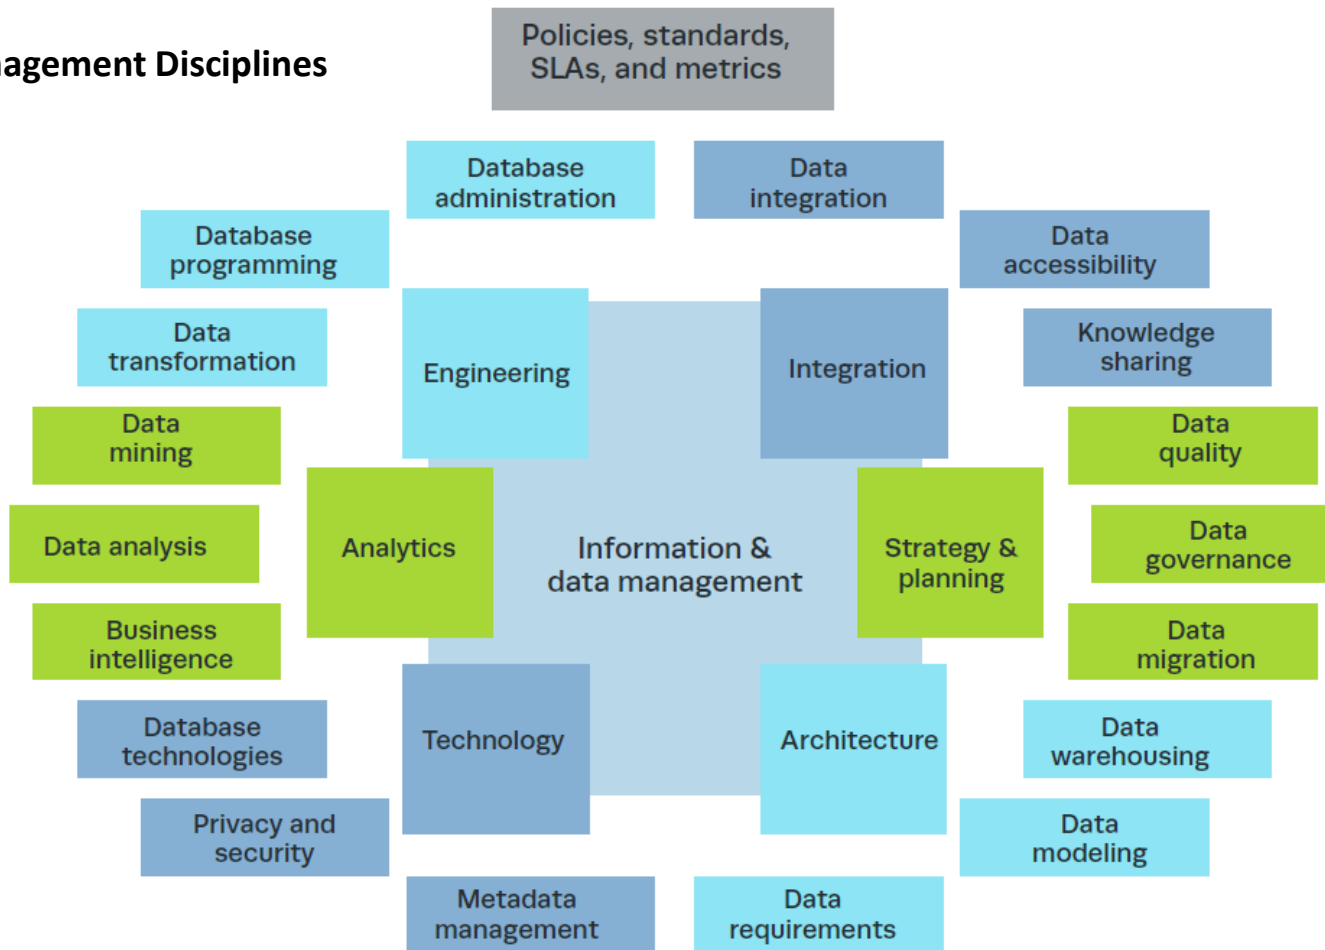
agement Disciplines

Policies, standards, SLAs, and metrics

Database administration

Data integration

Database programming

Data accessibility

Data transformation

Engineering

Integration

Knowledge sharing

Data mining

Data quality

Data analysis

Analytics

Information & data management

Strategy & planning

Data governance

Business intelligence

Data migration

Database technologies

Technology

Architecture

Data warehousing

Privacy and security

Data modeling

Metadata management

Data requirements